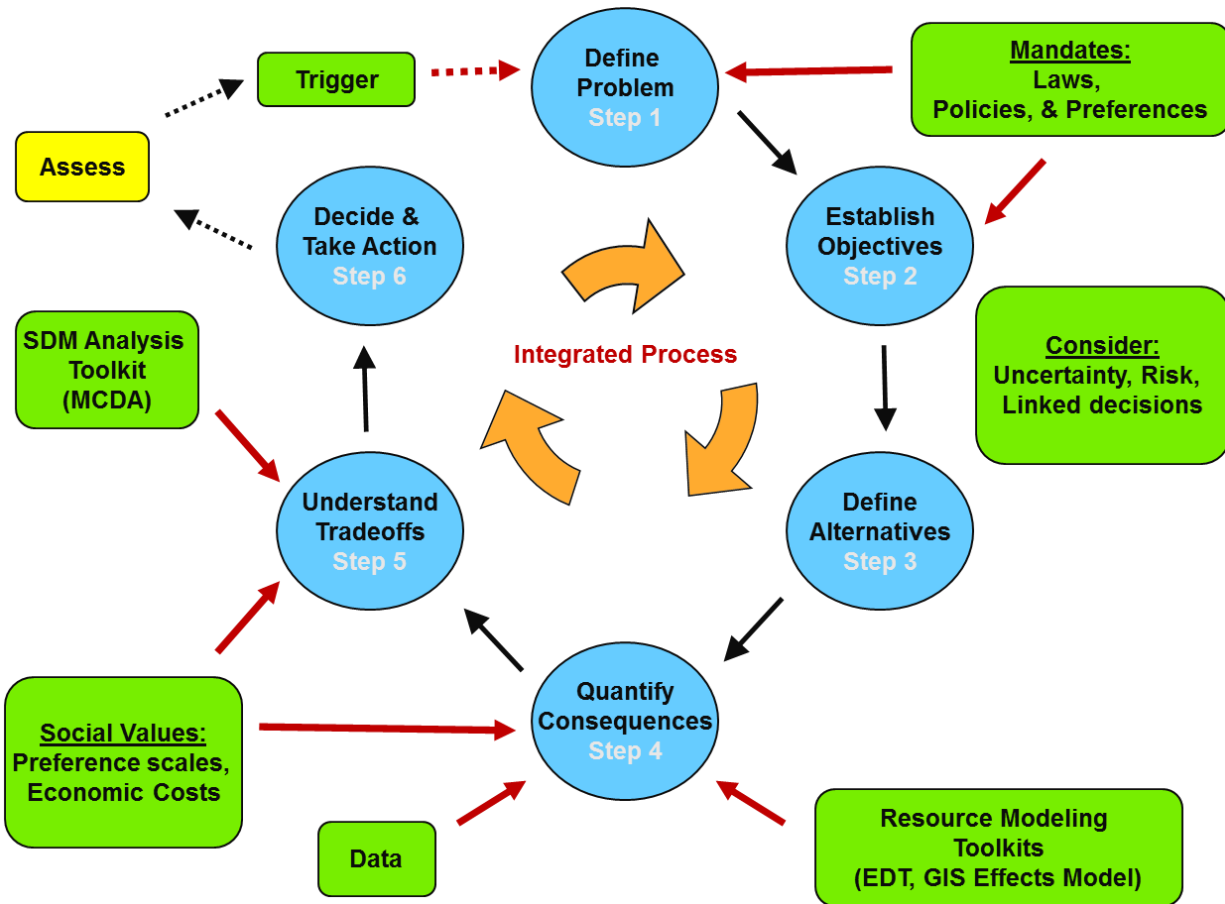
Trigger

Define Problem
Step 1

Mandates:
Laws,
Policies, & Preferences

Assess

Decide & Take Action
Step 6

Establish Objectives
Step 2

SDM Analysis Toolkit (MCDA)

Integrated Process

Consider:
Uncertainty, Risk, Linked decisions

Understand Tradeoffs
Step 5

Define Alternatives
Step 3

Quantify Consequences
Step 4

Social Values:
Preference scales, Economic Costs

Data

Resource Modeling Toolkits
(EDT, GIS Effects Model)